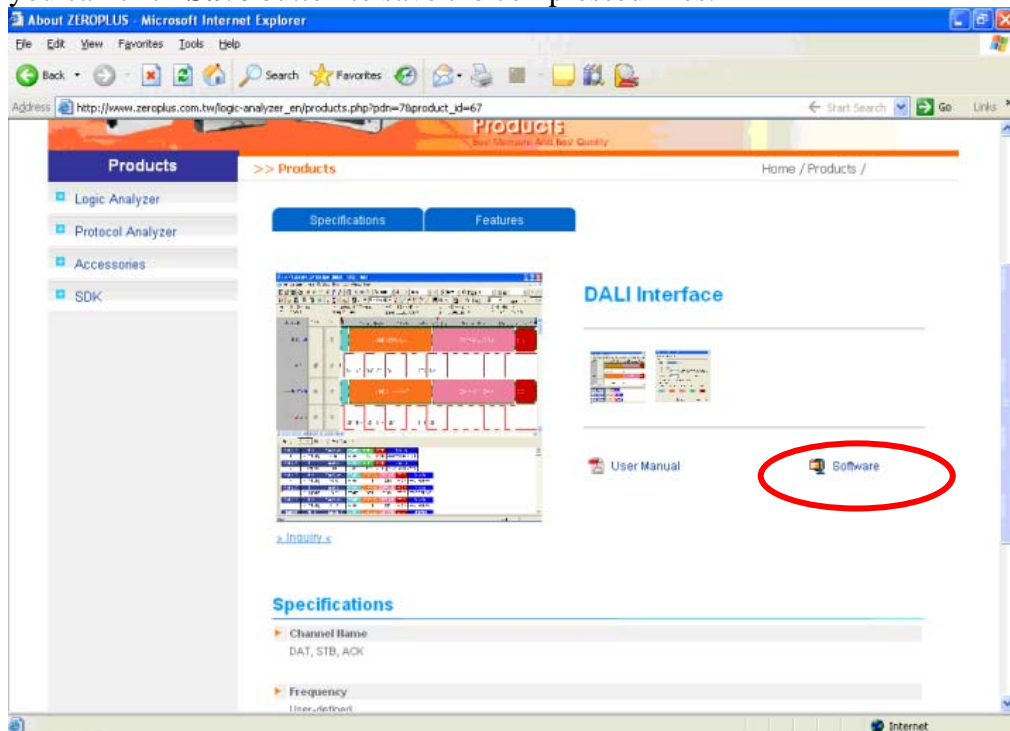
About ZEROPLUS - Microsoft Internet Explorer

File Edit View Favorites Tools Help

Back Search Favorites

Address http://www.zeroplus.com.tw/logic-analyzer_en/products.php?pdn=7&product_id=67

Start Search Go Links

Products

Products

>> Products

Home / Products /

Logic Analyzer

Protocol Analyzer

Accessories

SDK

Specifications Features

DALI Interface

User Manual

Software

» Inquiry «

Specifications

Channel Name

DAT, STB, ACK

Frequency

User-defined

Internet